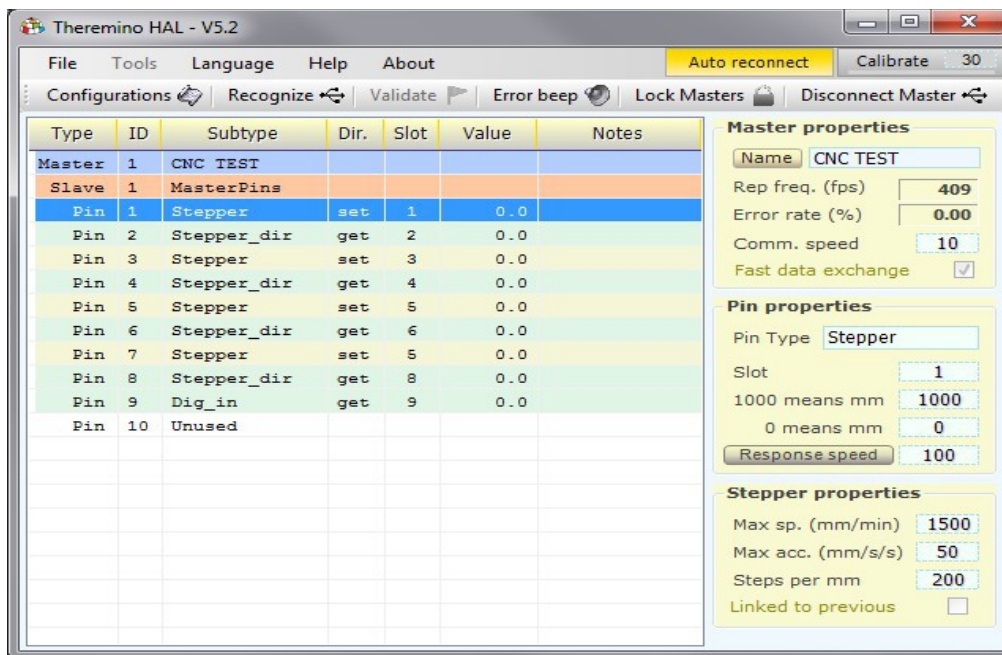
Theremino HAL - V5.2

File Tools Language Help About Auto reconnect Calibrate 30

Configurations Recognize Validate Error beep Lock Masters Disconnect Master

| Type | ID | Subtype | Dir. | Slot | Value | Notes |
|---|---|---|---|---|---|---|
| Master | 1 | CNC TEST | | | | |
| Slave | 1 | MasterPins | | | | |
| Pin | 1 | Stepper | set | 1 | 0.0 | |
| Pin | 2 | Stepper_dir | get | 2 | 0.0 | |
| Pin | 3 | Stepper | set | 3 | 0.0 | |
| Pin | 4 | Stepper_dir | get | 4 | 0.0 | |
| Pin | 5 | Stepper | set | 5 | 0.0 | |
| Pin | 6 | Stepper_dir | get | 6 | 0.0 | |
| Pin | 7 | Stepper | set | 5 | 0.0 | |
| Pin | 8 | Stepper_dir | get | 8 | 0.0 | |
| Pin | 9 | Dig_in | get | 9 | 0.0 | |
| Pin | 10 | Unused | | | | |

Master properties
Name CNC TEST
Rep freq. (fps) 409
Error rate (%) 0.00
Comm. speed 10
Fast data exchange

Pin properties
Pin Type Stepper
Slot 1
1000 means mm 1000
0 means mm 0
Response speed 100

Stepper properties
Max sp. (mm/min) 1500
Max acc. (mm/s/s) 50
Steps per mm 200
Linked to previous